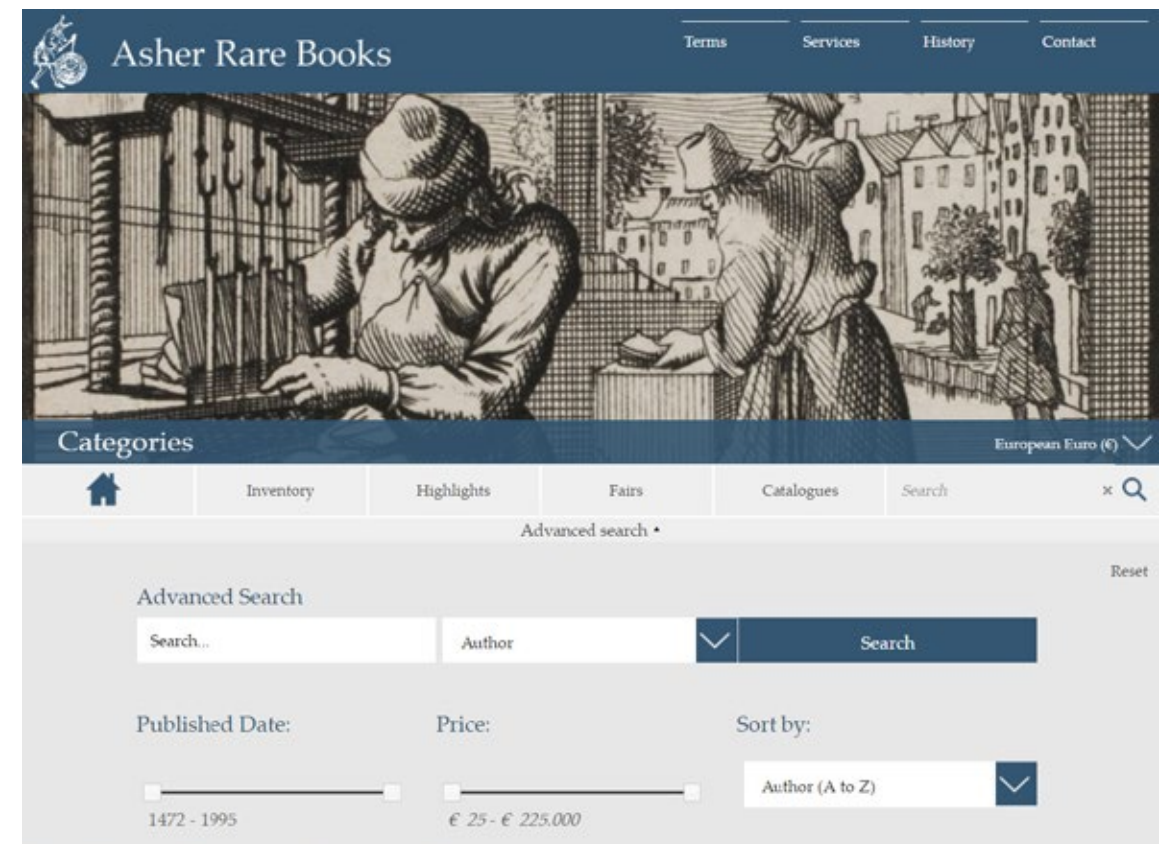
Asher Rare Books

Terms Services History Contact

Categories

European Euro (€)

Inventory Highlights Fairs Catalogues Search ×

Advanced search •

Reset

Advanced Search

Search...

Author

Search

Published Date:

Price:

Sort by:

Author (A to Z)

1472 - 1995

€ 25 - € 225.000